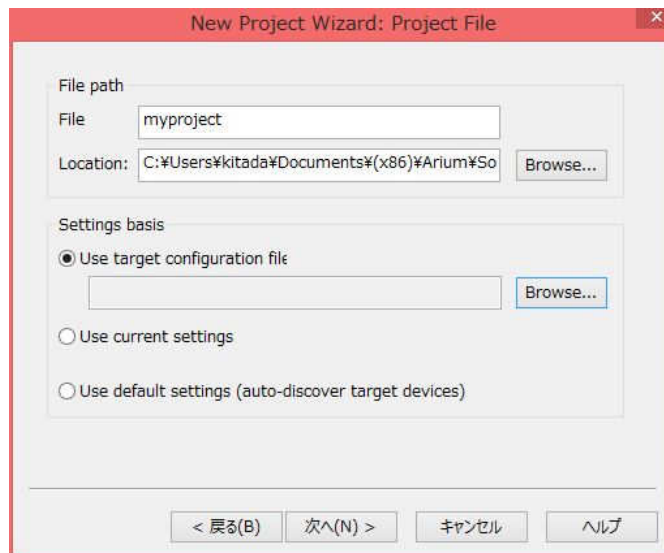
New Project Wizard: Project File

File path

File myproject

Location: C:¥Users¥kitada¥Documents¥(x86)¥Arium¥So

Browse...

Settings basis

Use target configuration file

Browse...

Use current settings

Use default settings (auto-discover target devices)

< 戻る(B) 次へ(N) > キャンセル ヘルプ